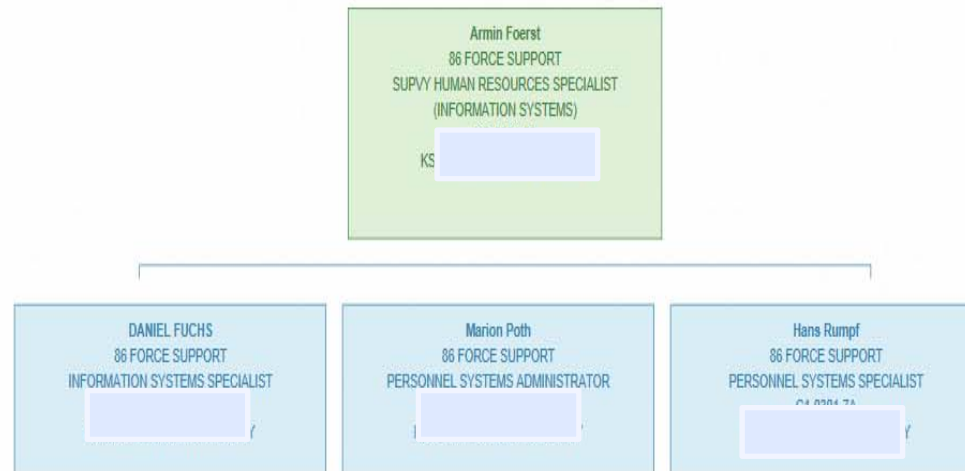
Armin Foerst
86 FORCE SUPPORT
SUPVY HUMAN RESOURCES SPECIALIST
(INFORMATION SYSTEMS)
KS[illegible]

DANIEL FUCHS
86 FORCE SUPPORT
INFORMATION SYSTEMS SPECIALIST
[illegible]Y

Marion Poth
86 FORCE SUPPORT
PERSONNEL SYSTEMS ADMINISTRATOR
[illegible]

Hans Rumpf
86 FORCE SUPPORT
PERSONNEL SYSTEMS SPECIALIST
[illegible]Y